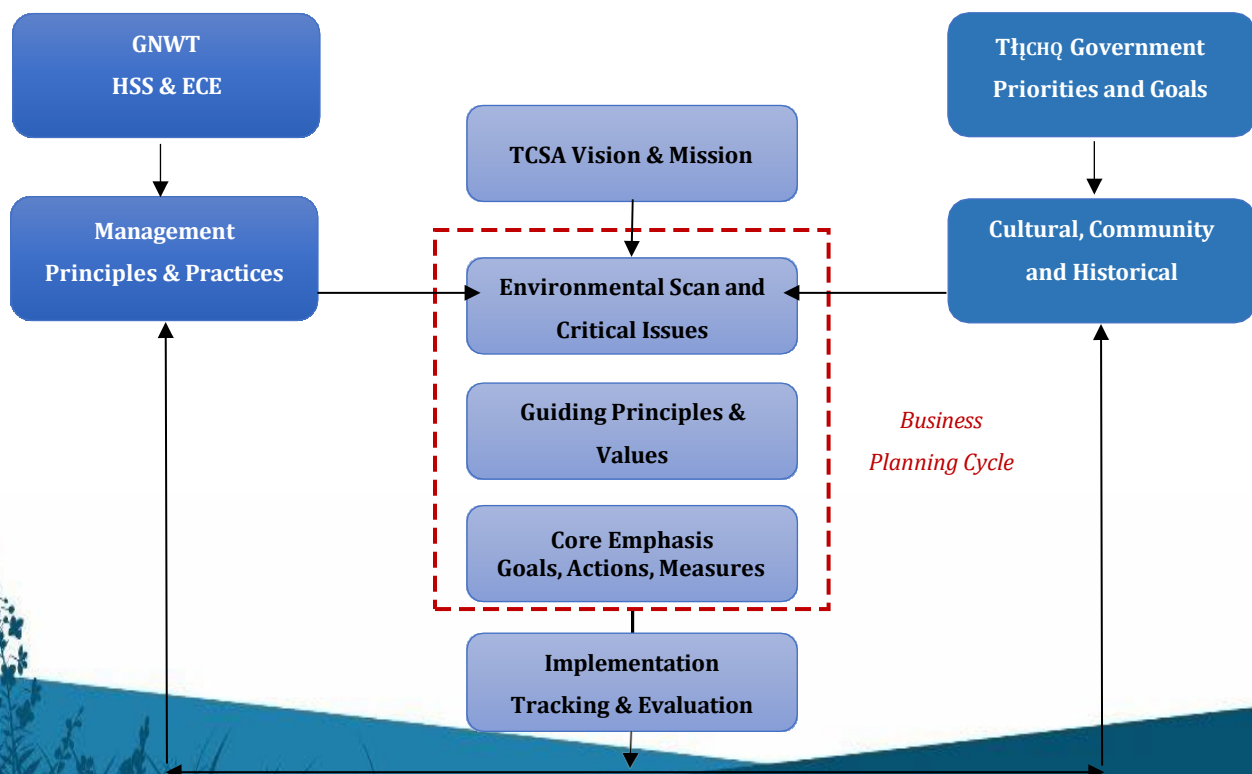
GNWT
HSS & ECE

TCSA Vision & Mission

TŁĮCHQ Government
Priorities and Goals

Management
Principles & Practices

Environmental Scan and
Critical Issues

Cultural, Community
and Historical

Guiding Principles &
Values

Business
Planning Cycle

Core Emphasis
Goals, Actions, Measures

Implementation
Tracking & Evaluation